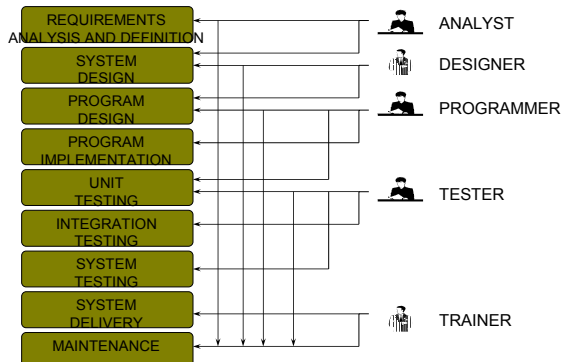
REQUIREMENTS ANALYSIS AND DEFINITION

SYSTEM DESIGN

PROGRAM DESIGN

PROGRAM IMPLEMENTATION

UNIT TESTING

INTEGRATION TESTING

SYSTEM TESTING

SYSTEM DELIVERY

MAINTENANCE

ANALYST

DESIGNER

PROGRAMMER

TESTER

TRAINER